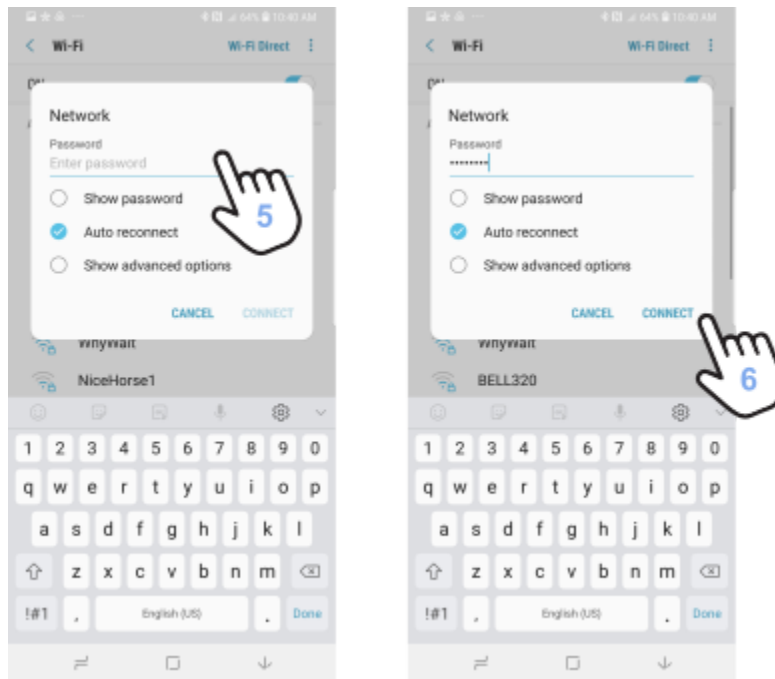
64% 10:40 AM

Wi-Fi Wi-Fi Direct

ON

Network

Password

Enter password

Show password

Auto reconnect

Show advanced options

CANCEL CONNECT

5

WhyWait

NiceHorse1

1 2 3 4 5 6 7 8 9 0

q w e r t y u i o p

a s d f g h j k l

z x c v b n m

!#1 , English (US) . Done

64% 10:40 AM

Wi-Fi Wi-Fi Direct

ON

Network

Password

••••••••

Show password

Auto reconnect

Show advanced options

CANCEL CONNECT

6

WhyWait

BELL320

1 2 3 4 5 6 7 8 9 0

q w e r t y u i o p

a s d f g h j k l

z x c v b n m

!#1 , English (US) . Done